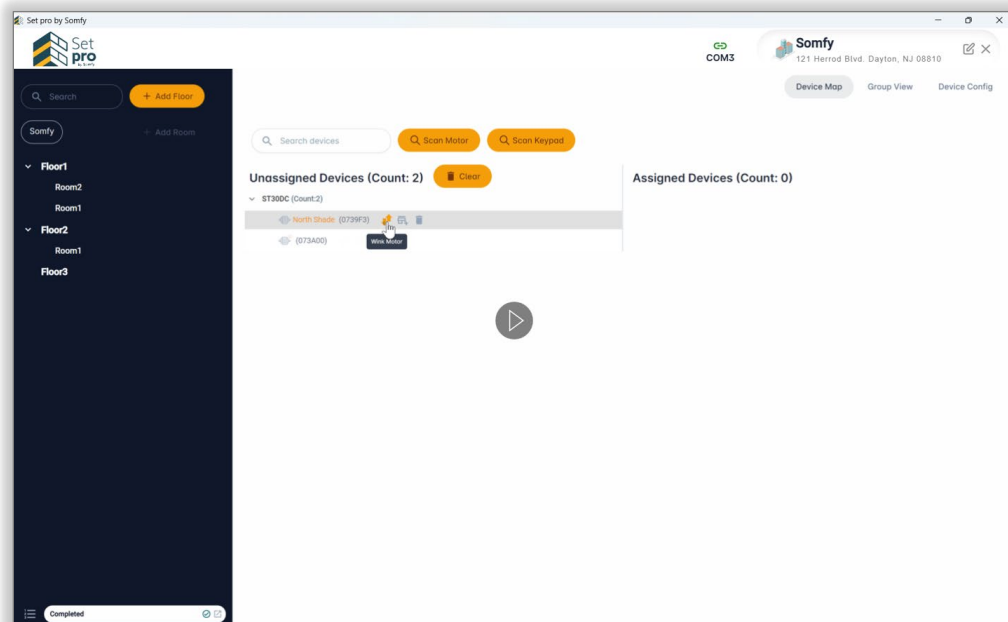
Set pro by Somfy

Set pro by Somfy

COM3

Somfy
121 Herrod Blvd. Dayton, NJ 08810

Search
+ Add Floor
Somfy
+ Add Room
Floor1
Room2
Room1
Floor2
Room1
Floor3

Device Map
Group View
Device Config

Search devices
Scan Motor
Scan Keypad

Unassigned Devices (Count: 2)
Clear
ST30DC (Count:2)
North Shade (0739F3)
Wink Motor
(073A00)

Assigned Devices (Count: 0)

Completed